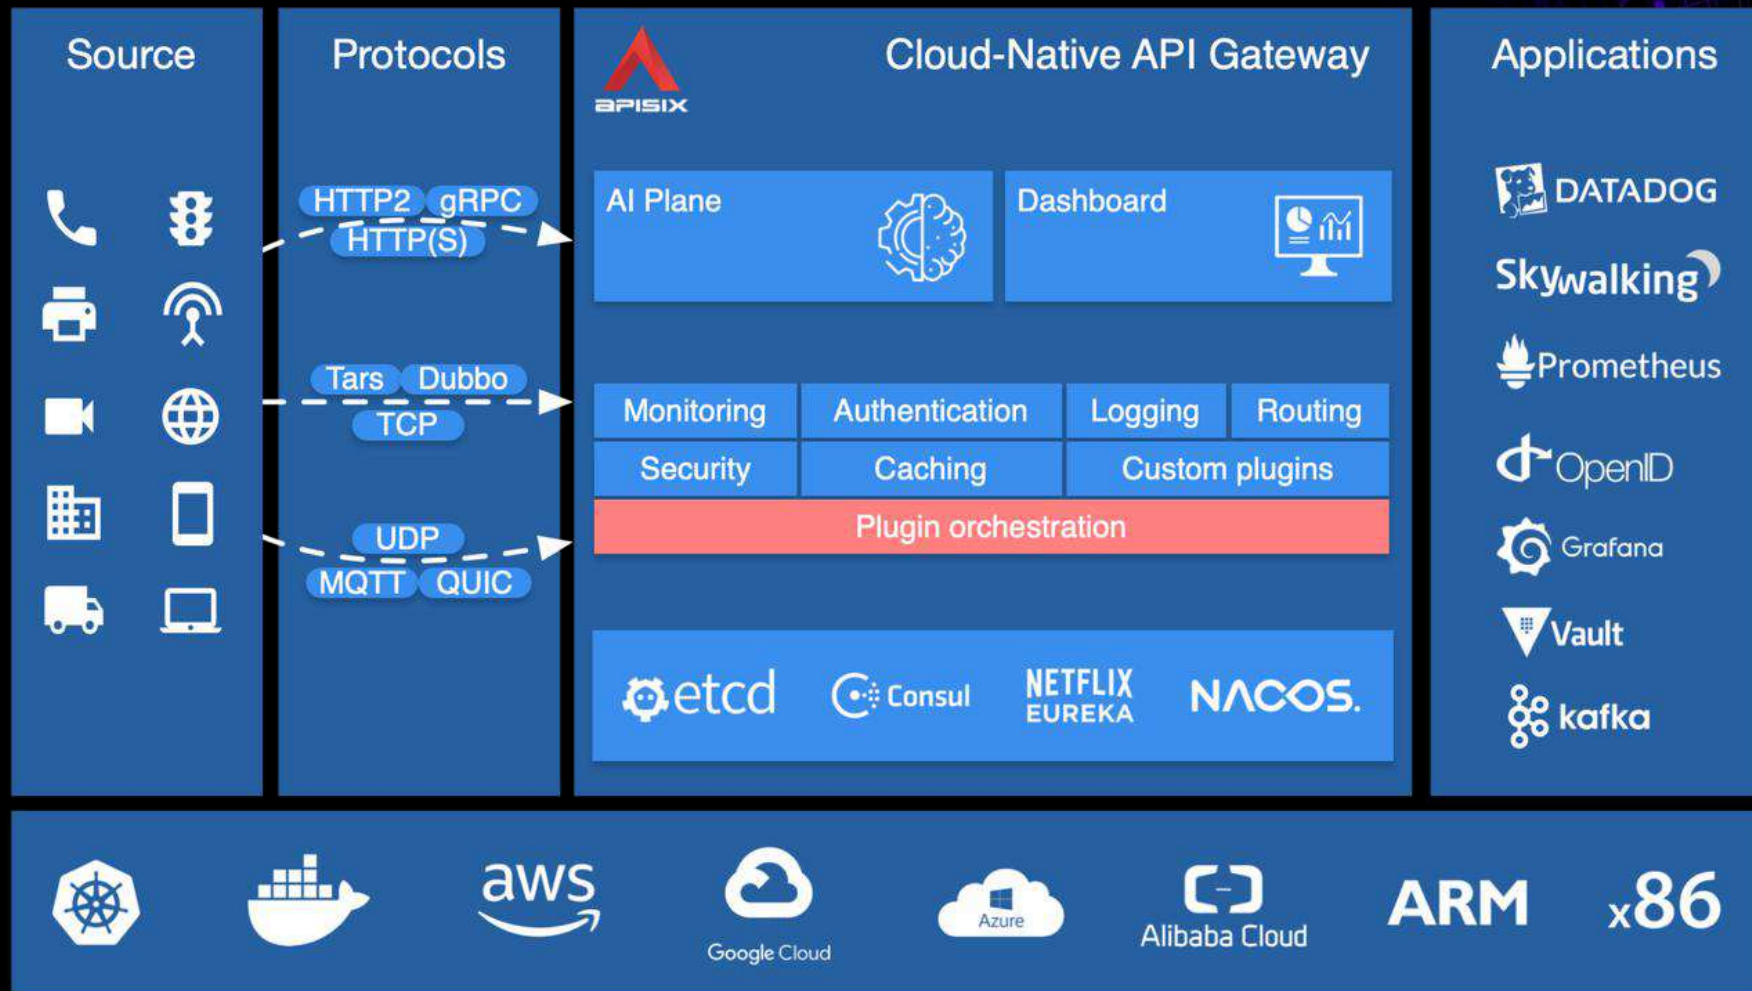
Source

Protocols

HTTP2 gRPC
HTTP(S)

Tars Dubbo
TCP

UDP
MQTT QUIC

APISIX

Cloud-Native API Gateway

AI Plane

Dashboard

| Monitoring | Authentication | Logging | Routing |
|---|---|---|---|
| Security | Caching | Custom plugins | |

Plugin orchestration

etcd Consul NETFLIX EUREKA NACOS.

Applications

DATADOG
Skywalking
Prometheus
OpenID
Grafana
Vault
kafka

aws
Google Cloud
Azure
Alibaba Cloud
ARM
x86